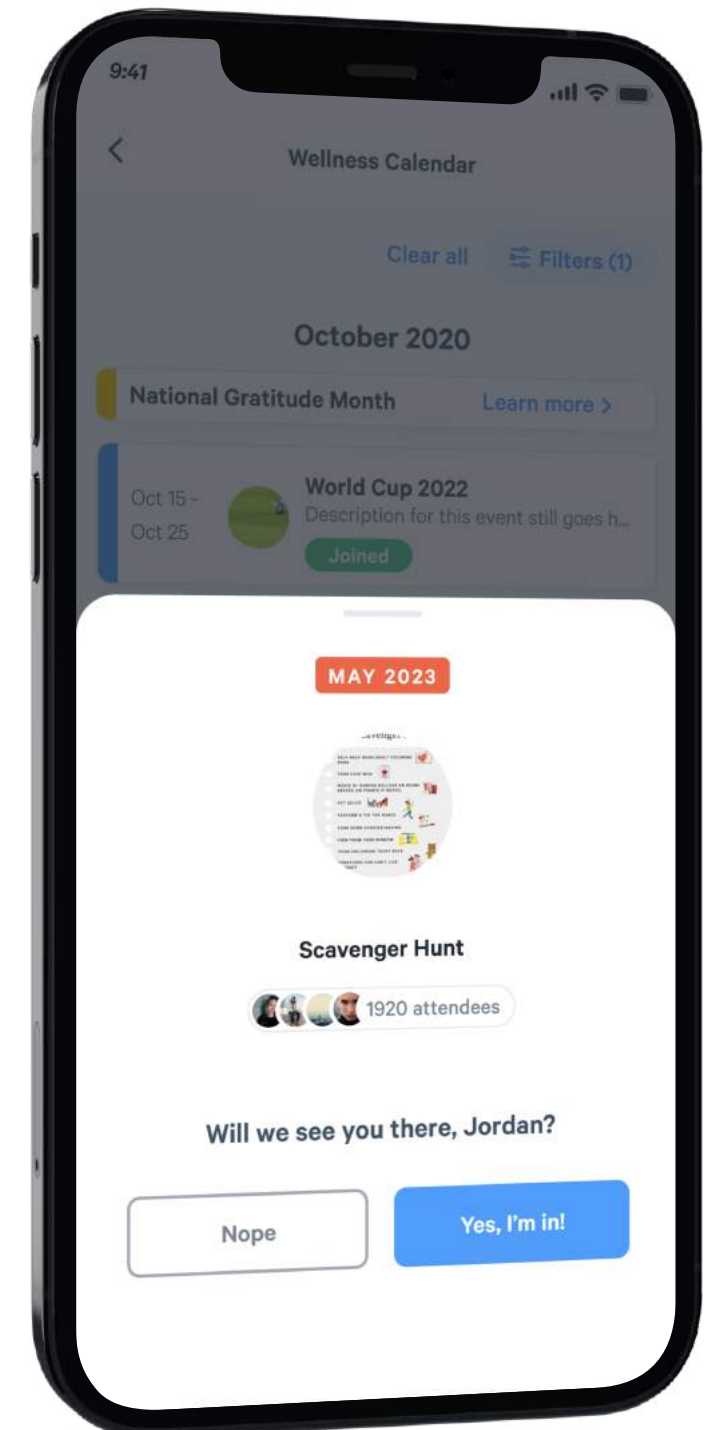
9:41

Wellness Calendar

Clear all
Filters (1)

October 2020

National Gratitude Month
Learn more >

Oct 15 - Oct 25
World Cup 2022
Description for this event still goes h...
Joined

MAY 2023

Scavenger Hunt

1920 attendees

Will we see you there, Jordan?

Nope
Yes, I'm in!